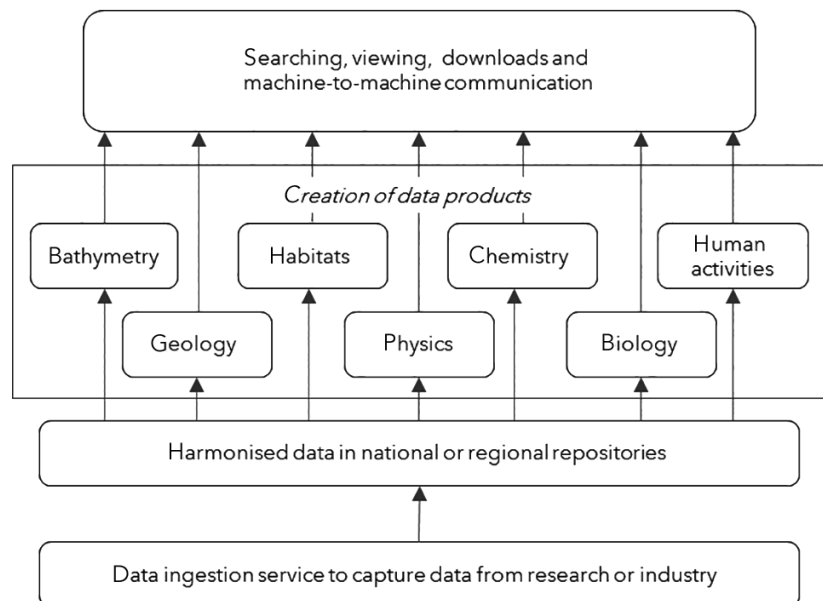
Searching, viewing, downloads and machine-to-machine communication

Creation of data products

Bathymetry

Habitats

Chemistry

Human activities

Geology

Physics

Biology

Harmonised data in national or regional repositories

Data ingestion service to capture data from research or industry